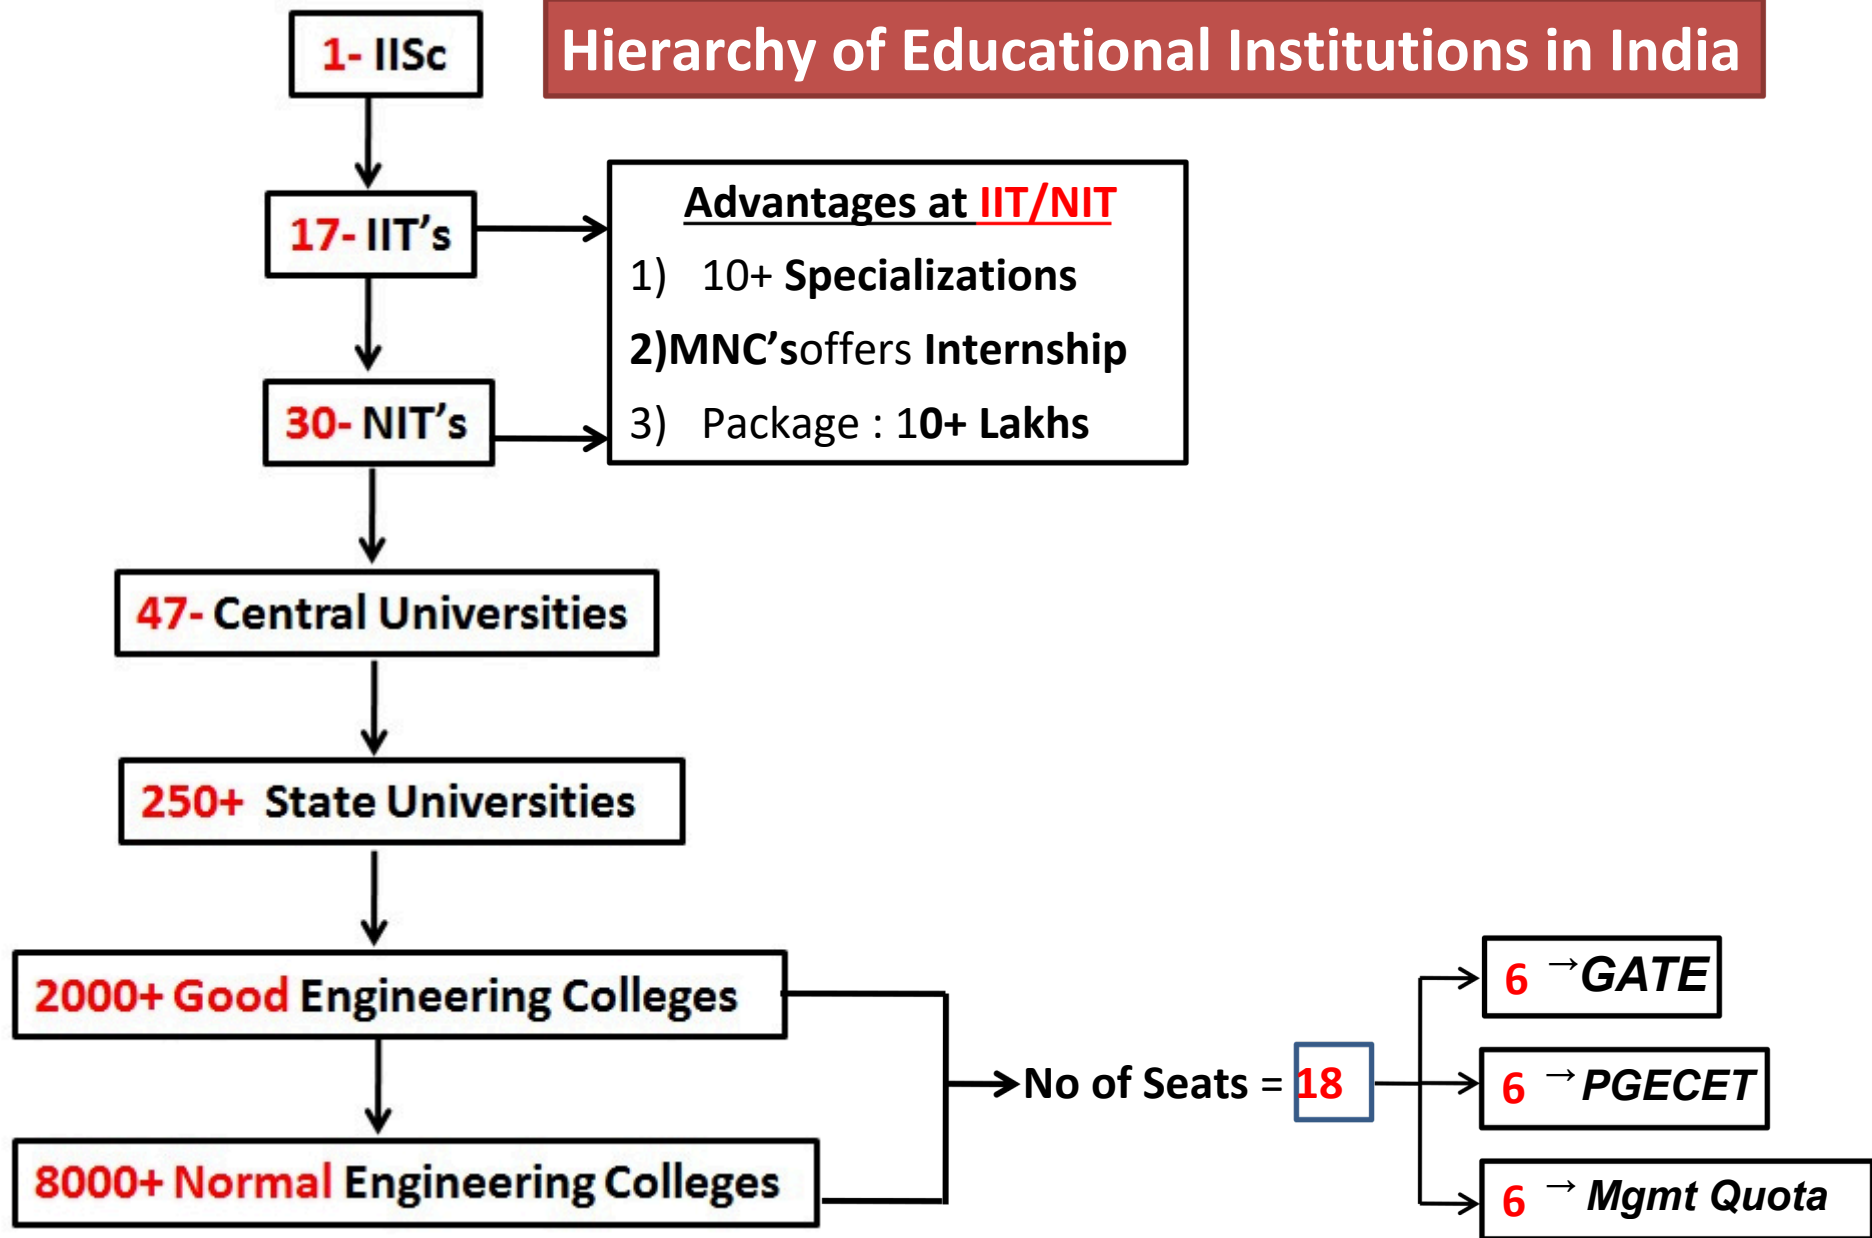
Hierarchy of Educational Institutions in India

1- IISc

17- IIT's

30- NIT's

Advantages at IIT/NIT

1) 10+ Specializations

2)MNC'soffers Internship

3) Package : 10+ Lakhs

47- Central Universities

250+ State Universities

2000+ Good Engineering Colleges

8000+ Normal Engineering Colleges

No of Seats = 18

6 → GATE

6 → PGECET

6 → Mgmt Quota